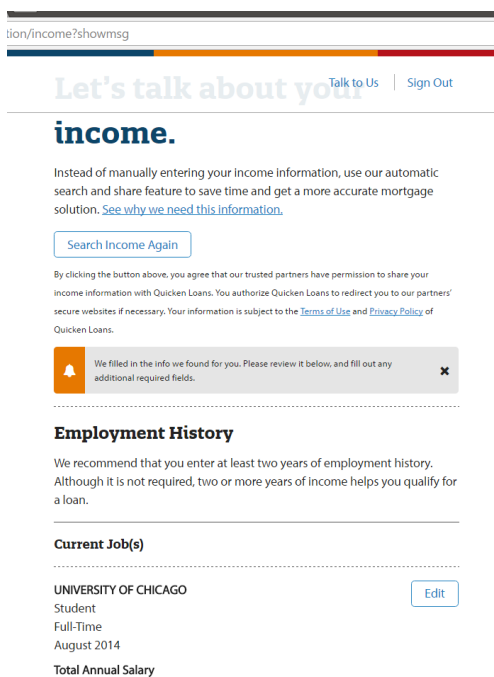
tion/income?showmsg

Talk to Us | Sign Out

Let's talk about your

income.

Instead of manually entering your income information, use our automatic search and share feature to save time and get a more accurate mortgage solution. See why we need this information.

Search Income Again

By clicking the button above, you agree that our trusted partners have permission to share your income information with Quicken Loans. You authorize Quicken Loans to redirect you to our partners' secure websites if necessary. Your information is subject to the Terms of Use and Privacy Policy of Quicken Loans.

We filled in the info we found for you. Please review it below, and fill out any additional required fields.

✖

Employment History

We recommend that you enter at least two years of employment history. Although it is not required, two or more years of income helps you qualify for a loan.

Current Job(s)

UNIVERSITY OF CHICAGO
Student
Full-Time
August 2014

Edit

Total Annual Salary